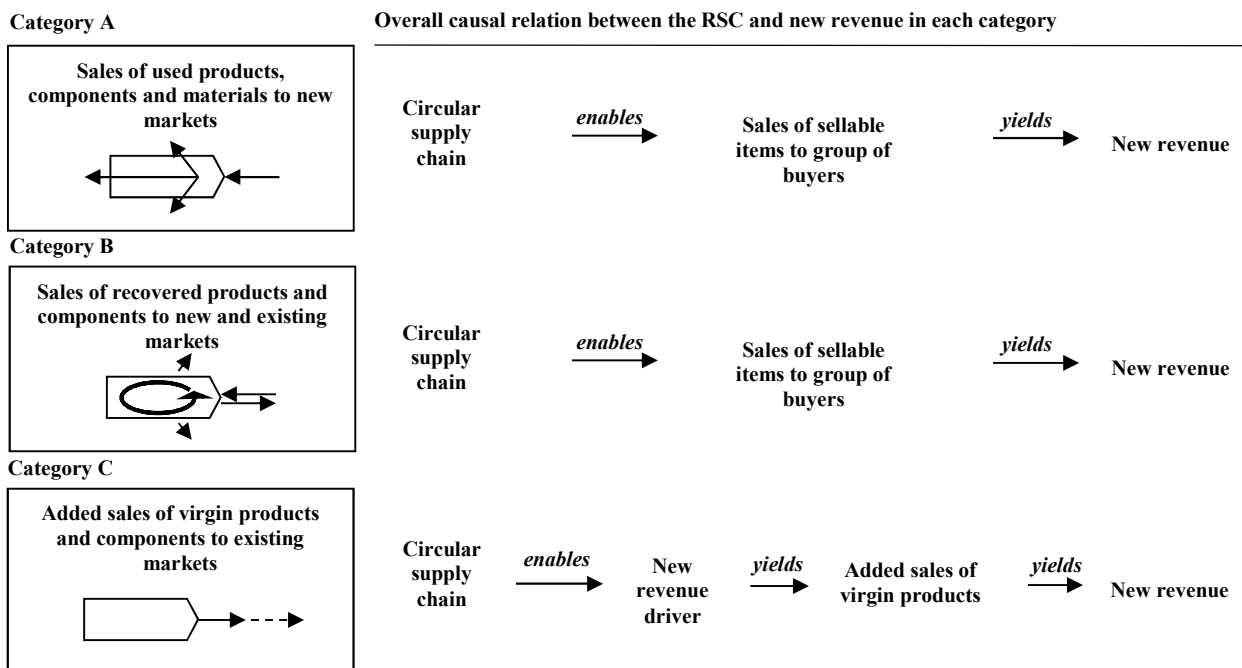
Category A

Overall causal relation between the RSC and new revenue in each category

Sales of used products, components and materials to new markets

Circular supply chain

*enables*

Sales of sellable items to group of buyers

*yields*

New revenue

Category B

Sales of recovered products and components to new and existing markets

Circular supply chain

*enables*

Sales of sellable items to group of buyers

*yields*

New revenue

Category C

Added sales of virgin products and components to existing markets

Circular supply chain

*enables*

New revenue driver

*yields*

Added sales of virgin products

*yields*

New revenue